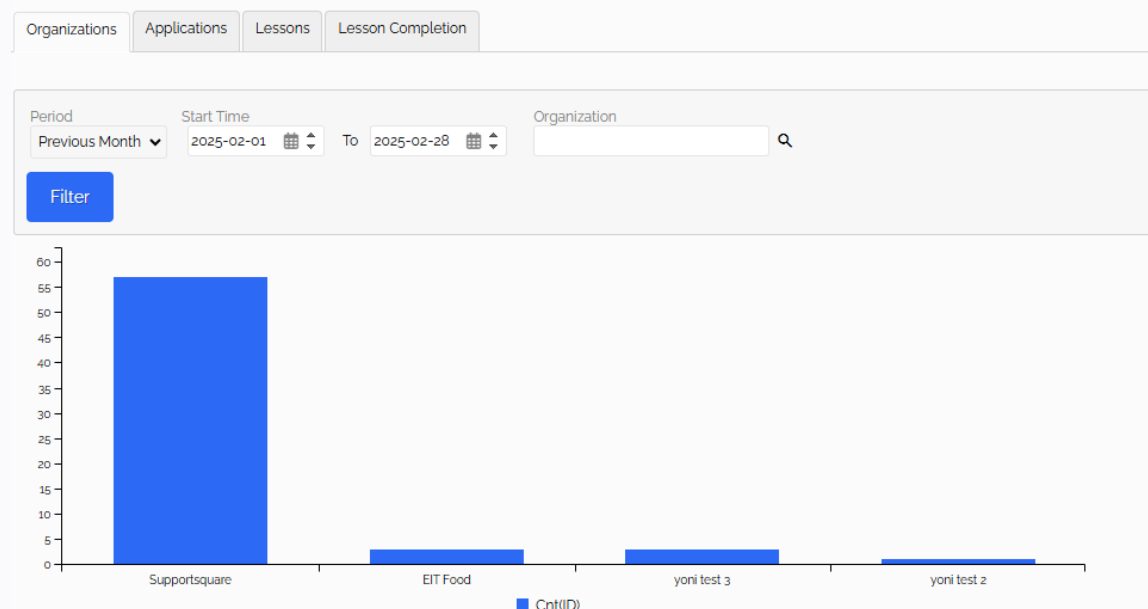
Organizations Applications Lessons Lesson Completion

Period
Previous Month
Start Time
2025-02-01
To
2025-02-28
Organization

Filter

60
55
50
45
40
35
30
25
20
15
10
5
0

Supportsquare
EIT Food
yoni test 3
yoni test 2

Cnt(ID)